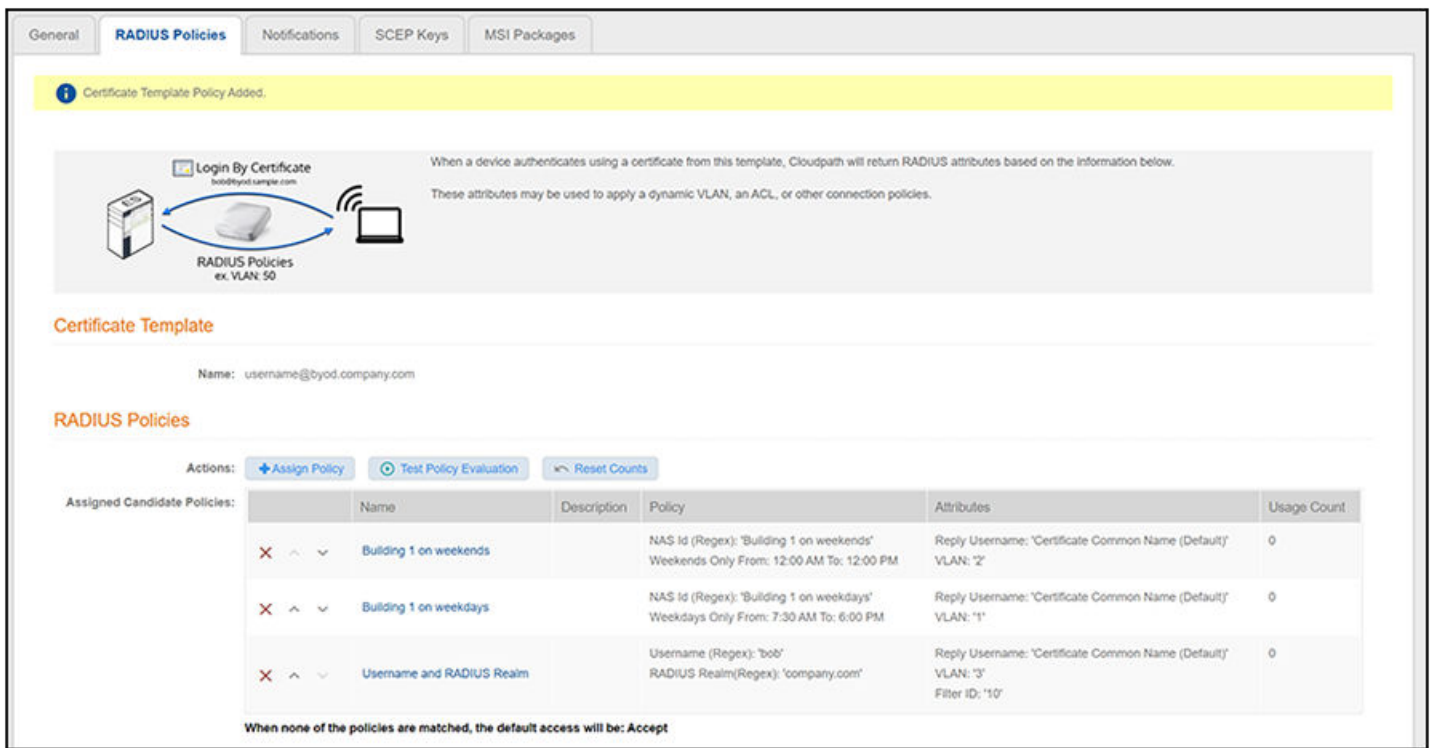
General | RADIUS Policies | Notifications | SCEP Keys | MSI Packages

Certificate Template Policy Added.

Login By Certificate
bob@byod.sample.com

ES

RADIUS Policies
ex. VLAN: 50

When a device authenticates using a certificate from this template, Cloudpath will return RADIUS attributes based on the information below.

These attributes may be used to apply a dynamic VLAN, an ACL, or other connection policies.

Certificate Template

Name: username@byod.company.com

RADIUS Policies

Actions: +Assign Policy | Test Policy Evaluation | Reset Counts

Assigned Candidate Policies:

| | Name | Description | Policy | Attributes | Usage Count |
|---|---|---|---|---|---|
| ✕ ^ v | Building 1 on weekends | | NAS Id (Regex): 'Building 1 on weekends' Weekends Only From: 12:00 AM To: 12:00 PM | Reply Username: 'Certificate Common Name (Default)' VLAN: '2' | 0 |
| ✕ ^ v | Building 1 on weekdays | | NAS Id (Regex): 'Building 1 on weekdays' Weekdays Only From: 7:30 AM To: 6:00 PM | Reply Username: 'Certificate Common Name (Default)' VLAN: '1' | 0 |
| ✕ ^ v | Username and RADIUS Realm | | Username (Regex): 'bob' RADIUS Realm(Regex): 'company.com' | Reply Username: 'Certificate Common Name (Default)' VLAN: '3' Filter ID: '10' | 0 |

When none of the policies are matched, the default access will be: Accept